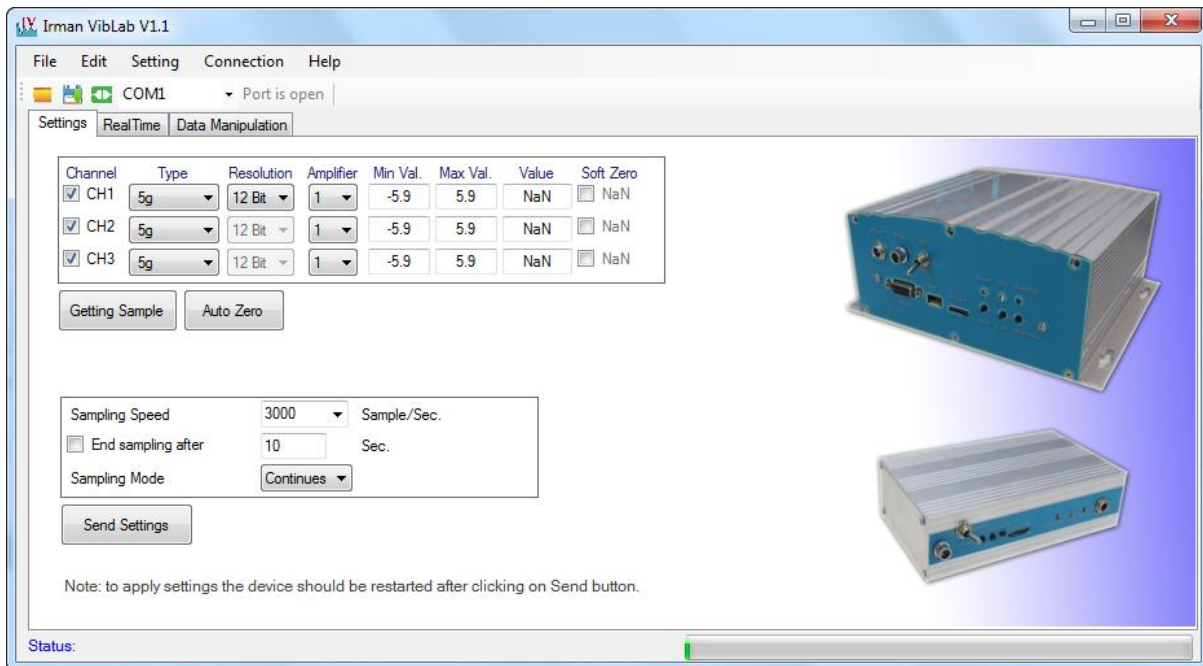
Irman VibLab V1.1

File Edit Setting Connection Help

COM1 Port is open

Settings | RealTime | Data Manipulation

| Channel | Type | Resolution | Amplifier | Min Val. | Max Val. | Value | Soft Zero |
|---|---|---|---|---|---|---|---|
| CH1 | 5g | 12 Bit | 1 | -5.9 | 5.9 | NaN | NaN |
| CH2 | 5g | 12 Bit | 1 | -5.9 | 5.9 | NaN | NaN |
| CH3 | 5g | 12 Bit | 1 | -5.9 | 5.9 | NaN | NaN |

Getting Sample Auto Zero

Sampling Speed 3000 Sample/Sec.
End sampling after 10 Sec.
Sampling Mode Continues

Send Settings

Note: to apply settings the device should be restarted after clicking on Send button.

Status: